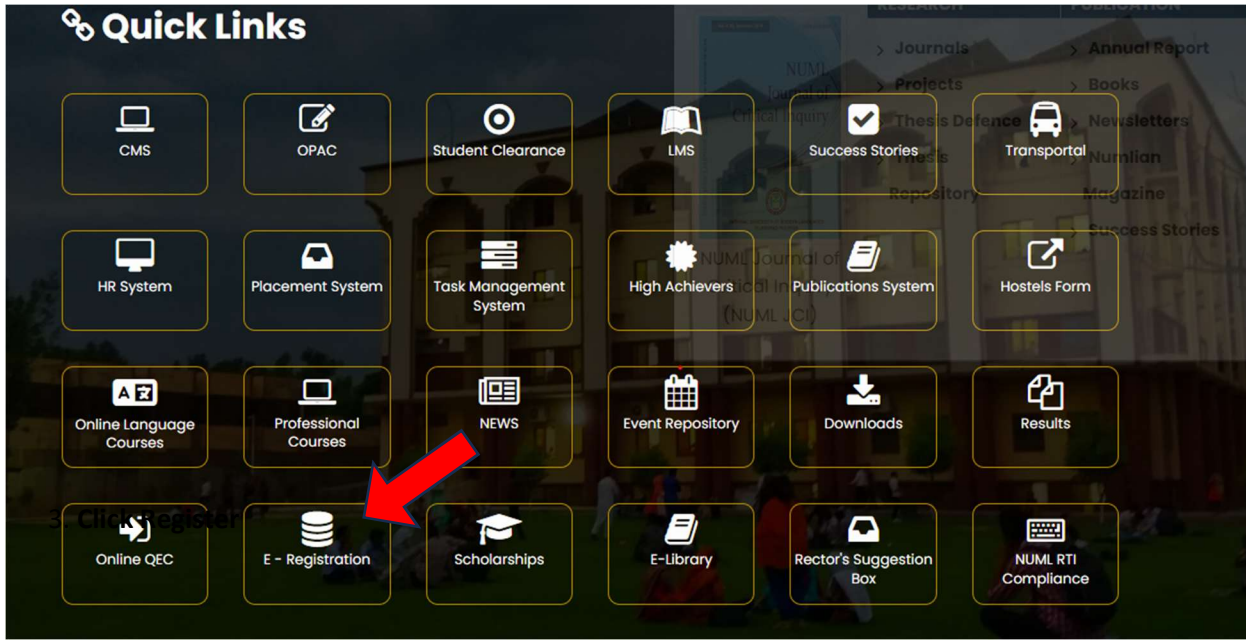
Quick Links

RESEARCH
Journals
Projects
Thesis Defence
Thesis Repository

PUBLICATION
Annual Report
Books
Newsletters
Numlian Magazine
Success Stories

NUML Journal of Critical Inquiry

NUML Journal of Critical Inquiry (NUML JCI)

CMS
OPAC
Student Clearance
LMS
Success Stories
Transportal

HR System
Placement System
Task Management System
High Achievers
Publications System
Hostels Form

A 文
Online Language Courses
Professional Courses
NEWS
Event Repository
Downloads
Results

3. Click Register
Online QEC
E - Registration
Scholarships
E-Library
Rector's Suggestion Box
NUML RTI Compliance